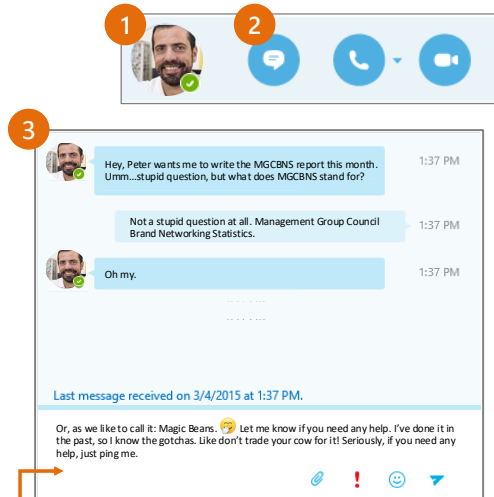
1

2

3

Hey, Peter wants me to write the MGCBNS report this month. Umm...stupid question, but what does MGCBNS stand for?

1:37 PM

Not a stupid question at all. Management Group Council Brand Networking Statistics.

1:37 PM

Oh my.

1:37 PM

Last message received on 3/4/2015 at 1:37 PM.

Or, as we like to call it: Magic Beans. Let me know if you need any help. I've done it in the past, so I know the gotchas. Like don't trade your cow for it! Seriously, if you need any help, just ping me.

!